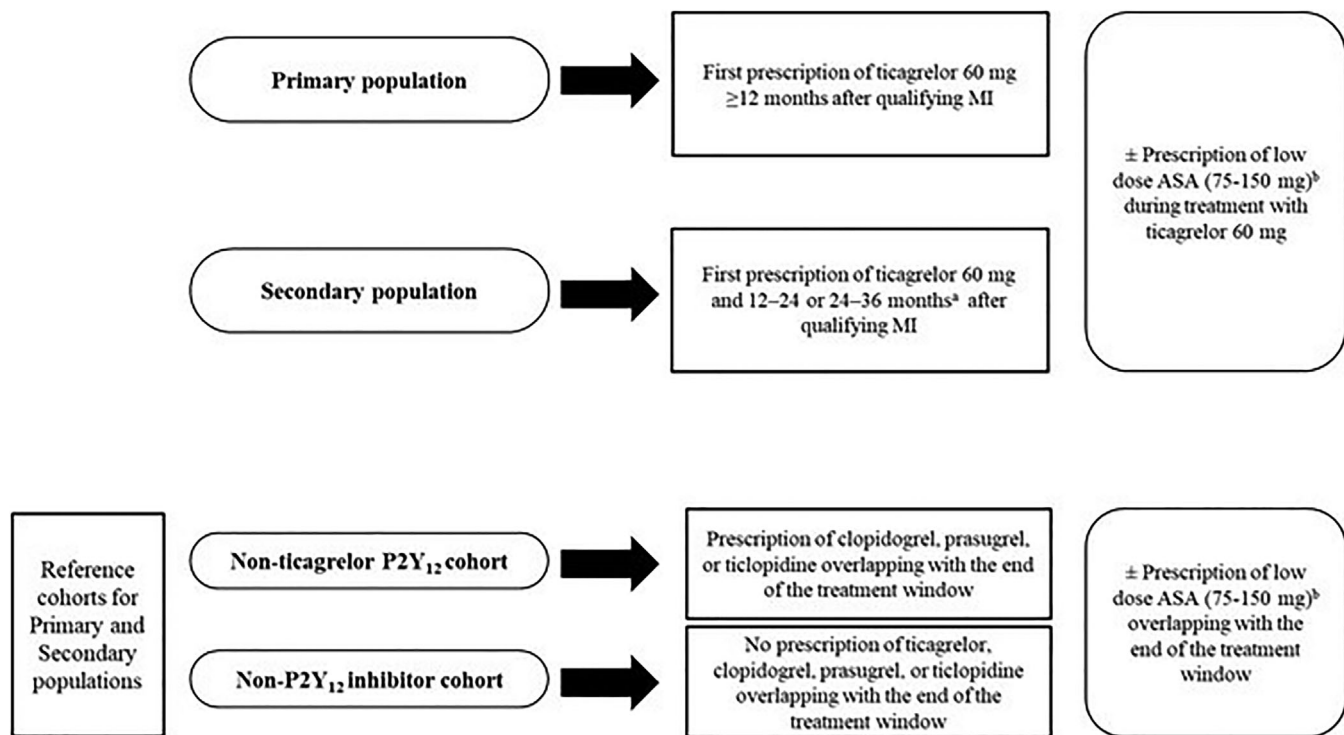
Primary population

First prescription of ticagrelor 60 mg $\geq$12 months after qualifying MI

± Prescription of low dose ASA (75-150 mg)$^{b}$ during treatment with ticagrelor 60 mg

Secondary population

First prescription of ticagrelor 60 mg and 12–24 or 24–36 months$^{a}$ after qualifying MI

Reference cohorts for Primary and Secondary populations

Non-ticagrelor $P2Y_{12}$ cohort

Prescription of clopidogrel, prasugrel, or ticlopidine overlapping with the end of the treatment window

Non-$P2Y_{12}$ inhibitor cohort

No prescription of ticagrelor, clopidogrel, prasugrel, or ticlopidine overlapping with the end of the treatment window

± Prescription of low dose ASA (75-150 mg)$^{b}$ overlapping with the end of the treatment window